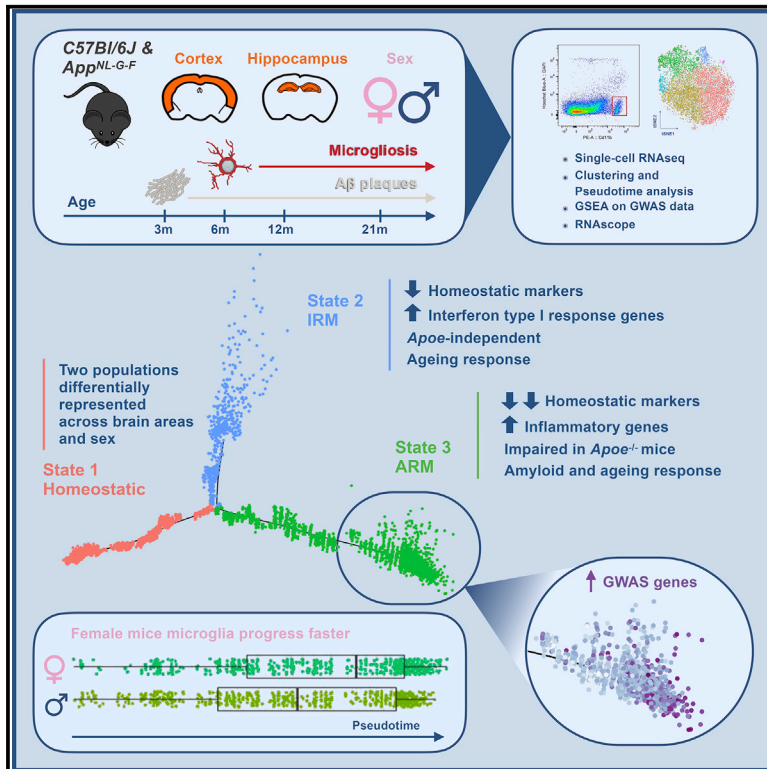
C57Bl/6J & $App^{NL-G-F}$

Cortex

Hippocampus

Sex

♀ ♂

Microgliosis

Aβ plaques

Age

3m

6m

12m

21m

Single-cell RNAseq

Clustering and Pseudotime analysis

GSEA on GWAS data

RNAscope

State 2
IRM

Homeostatic markers

Interferon type I response genes

*Apoe*-independent

Ageing response

Two populations differentially represented across brain areas and sex

Homeostatic markers

Inflammatory genes

Impaired in $Apoe^{-/-}$ mice

Amyloid and ageing response

State 3
ARM

State 1
Homeostatic

GWAS genes

Female mice microglia progress faster

♀

♂

Pseudotime